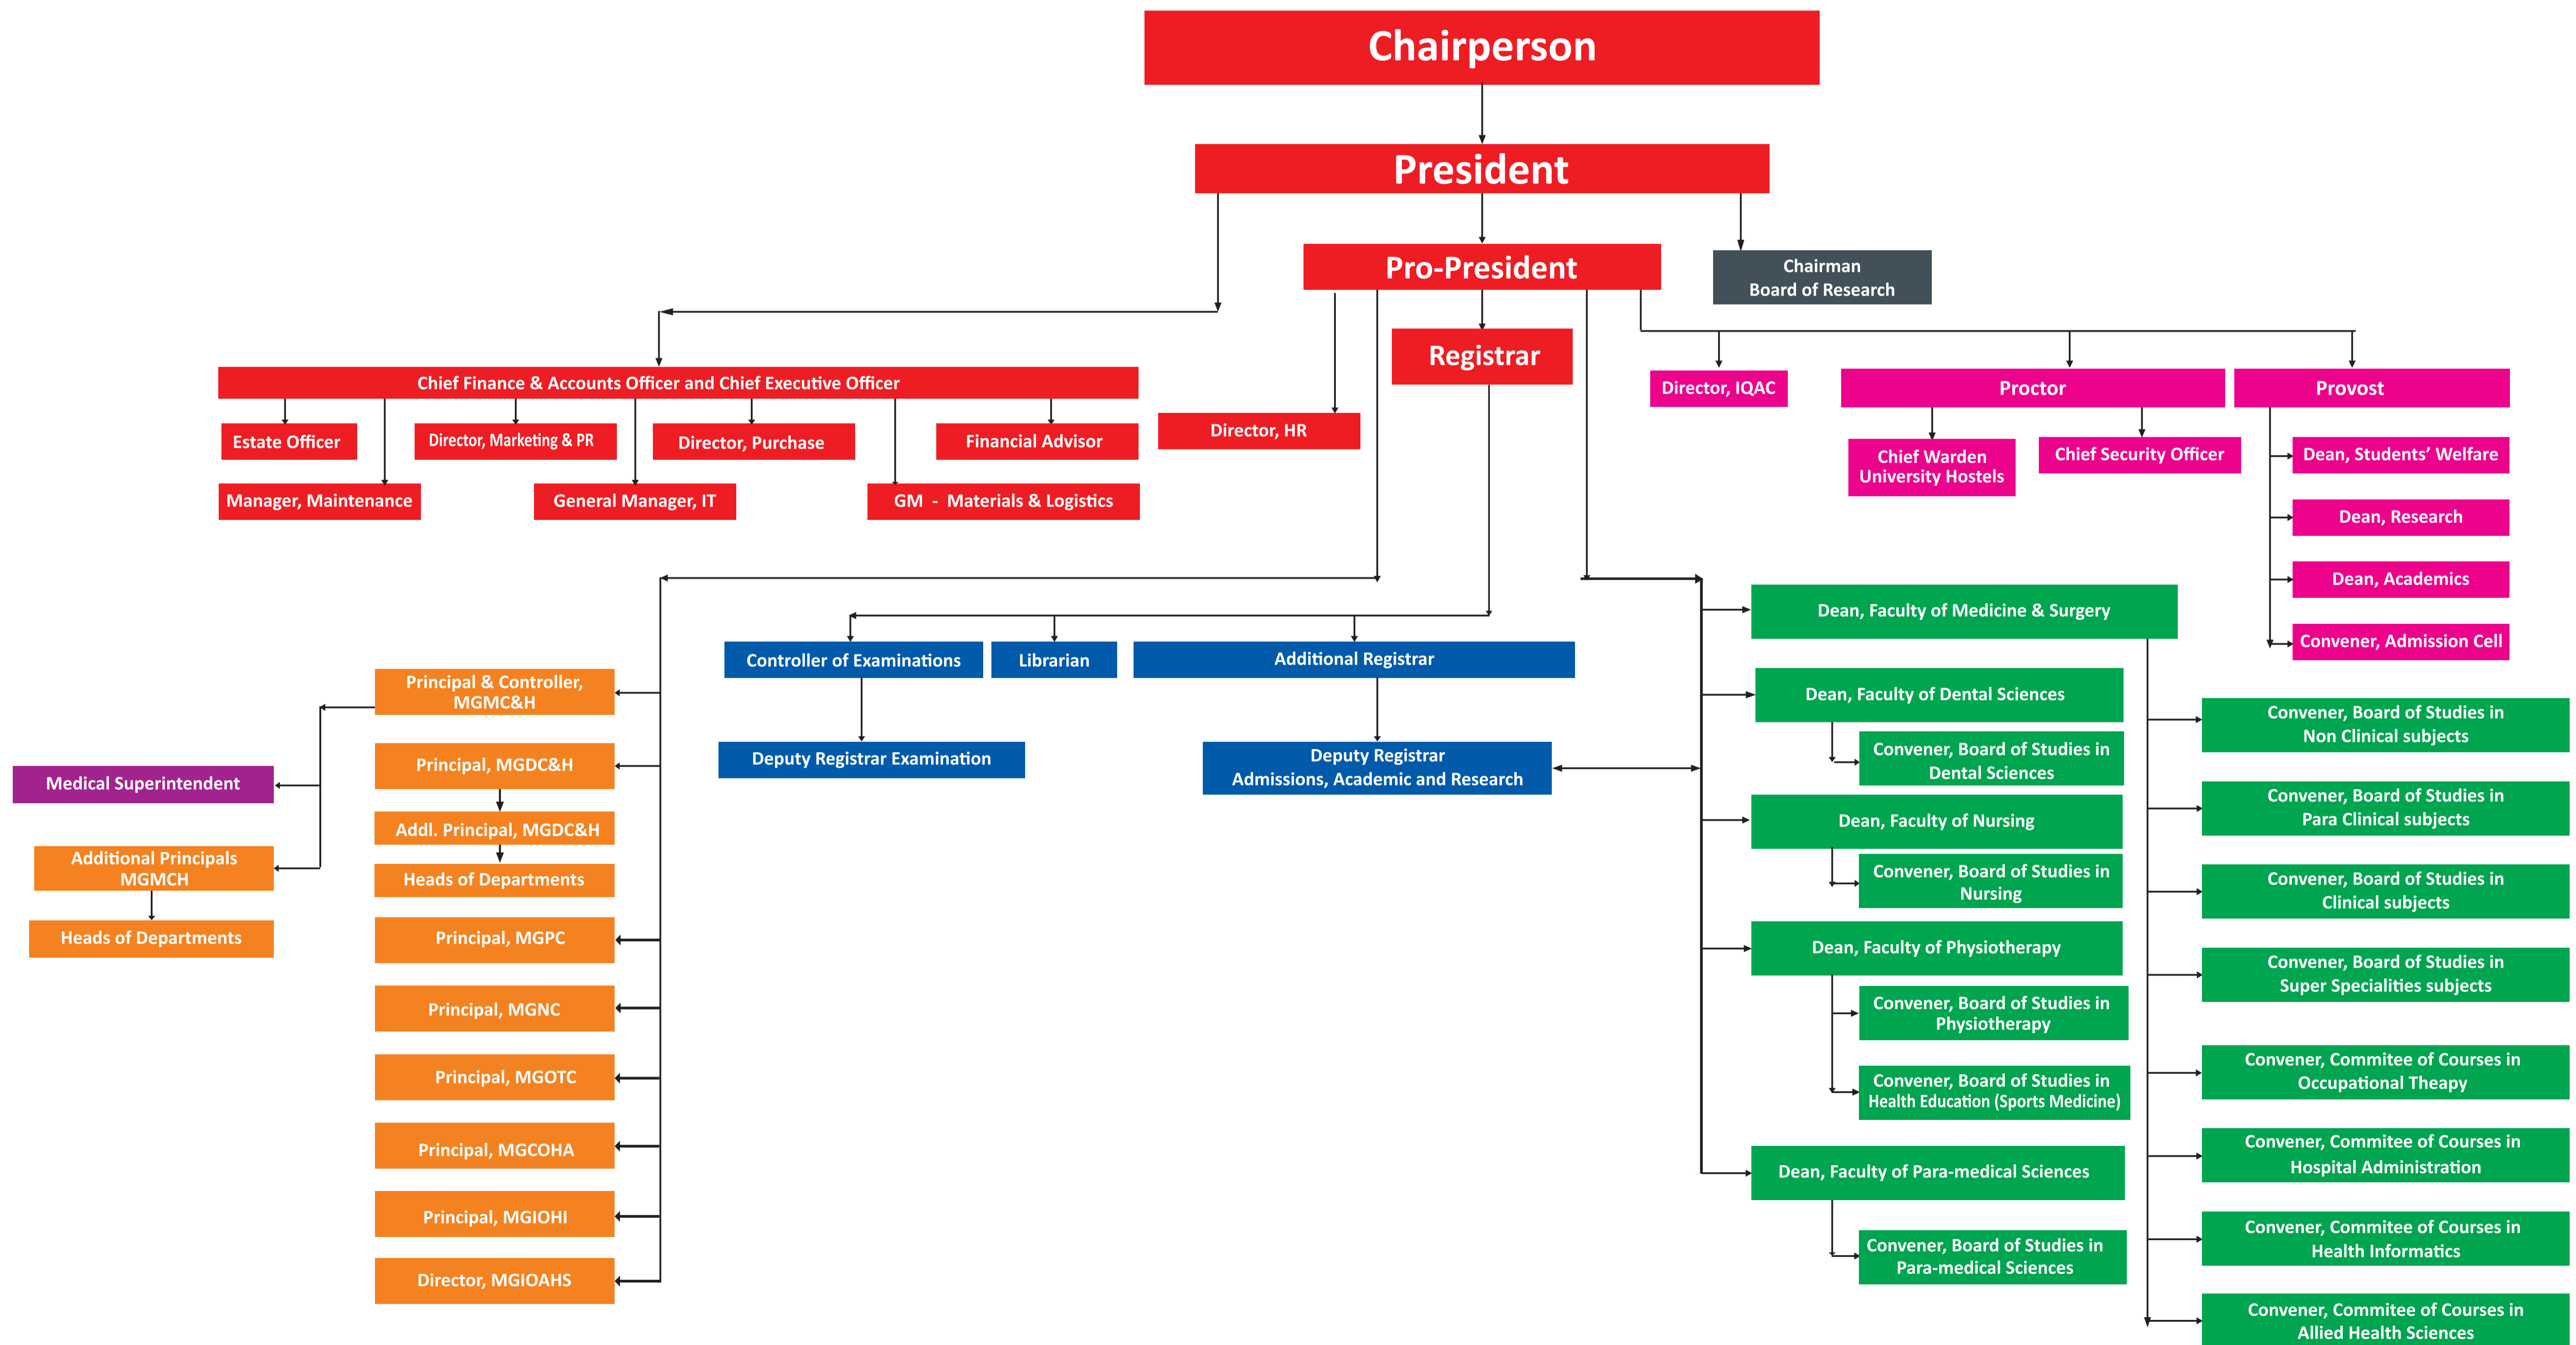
Chairperson

President

Pro-President

Chairman
Board of Research

Registrar

Chief Finance & Accounts Officer and Chief Executive Officer

Estate Officer

Director, Marketing & PR

Director, Purchase

Financial Advisor

Manager, Maintenance

General Manager, IT

GM - Materials & Logistics

Director, HR

Director, IQAC

Proctor

Provost

Chief Warden
University Hostels

Chief Security Officer

Dean, Students' Welfare

Dean, Research

Dean, Academics

Convener, Admission Cell

Controller of Examinations

Librarian

Additional Registrar

Deputy Registrar Examination

Deputy Registrar
Admissions, Academic and Research

Principal & Controller, MGMC&H

Medical Superintendent

Principal, MGDC&H

Addl. Principal, MGDC&H

Heads of Departments

Additional Principals MGMCH

Heads of Departments

Principal, MGPC

Principal, MGNC

Principal, MGOTC

Principal, MGCOHA

Principal, MGIOHI

Director, MGIOAHS

Dean, Faculty of Medicine & Surgery

Dean, Faculty of Dental Sciences

Convener, Board of Studies in Dental Sciences

Dean, Faculty of Nursing

Convener, Board of Studies in Nursing

Dean, Faculty of Physiotherapy

Convener, Board of Studies in Physiotherapy

Convener, Board of Studies in Health Education (Sports Medicine)

Dean, Faculty of Para-medical Sciences

Convener, Board of Studies in Para-medical Sciences

Convener, Board of Studies in Non Clinical subjects

Convener, Board of Studies in Para Clinical subjects

Convener, Board of Studies in Clinical subjects

Convener, Board of Studies in Super Specialities subjects

Convener, Commitee of Courses in Occupational Theapy

Convener, Commitee of Courses in Hospital Administration

Convener, Commitee of Courses in Health Informatics

Convener, Commitee of Courses in Allied Health Sciences